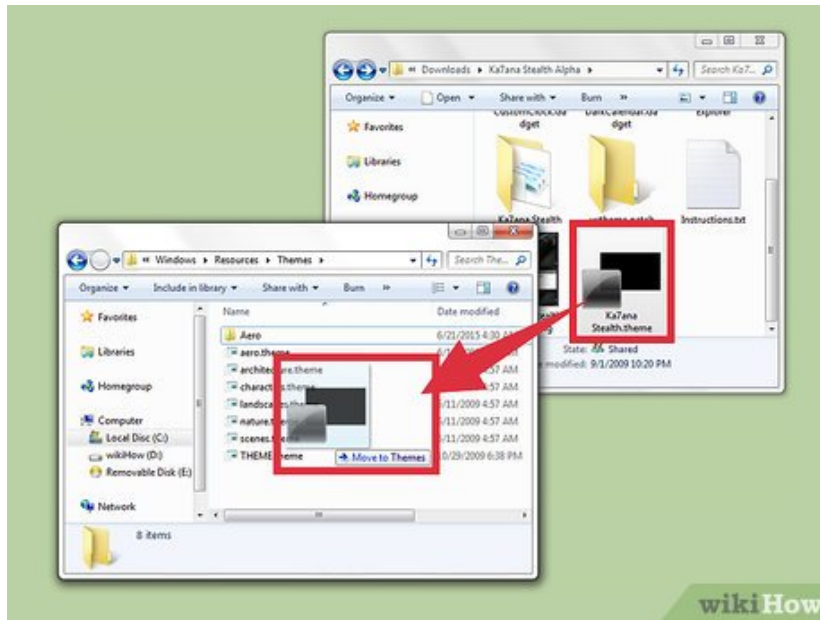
« Downloads ▸ KaTana Stealth Alpha ▸

Search Ka7...

Organize ▾ Open ▾ Share with ▾ Burn »

Favorites

Libraries

Homegroup

CustomClock.gadget

DarkCalendar.gadget

Explorer

KaTana Stealth

Instructions.txt

KaTana Stealth.theme

State: Shared

modified: 9/1/2009 10:20 PM

« Windows ▸ Resources ▸ Themes ▸

Search The...

Organize ▾ Include in library ▾ Share with ▾ Burn »

Favorites

Libraries

Homegroup

Computer

Local Disc (C:)

wikiHow (D:)

Removable Disk (E:)

Network

Name

Date modified

Aero

6/21/2015 4:30 AM

aero.theme

architecture.theme

characters.theme

landscapes.theme

nature.theme

scenes.theme

THEME.theme

57 AM

57 AM

57 AM

/11/2009 4:57 AM

/11/2009 4:57 AM

/11/2009 4:57 AM

0/29/2009 6:38 PM

→ Move to Themes

8 items

wikiHow